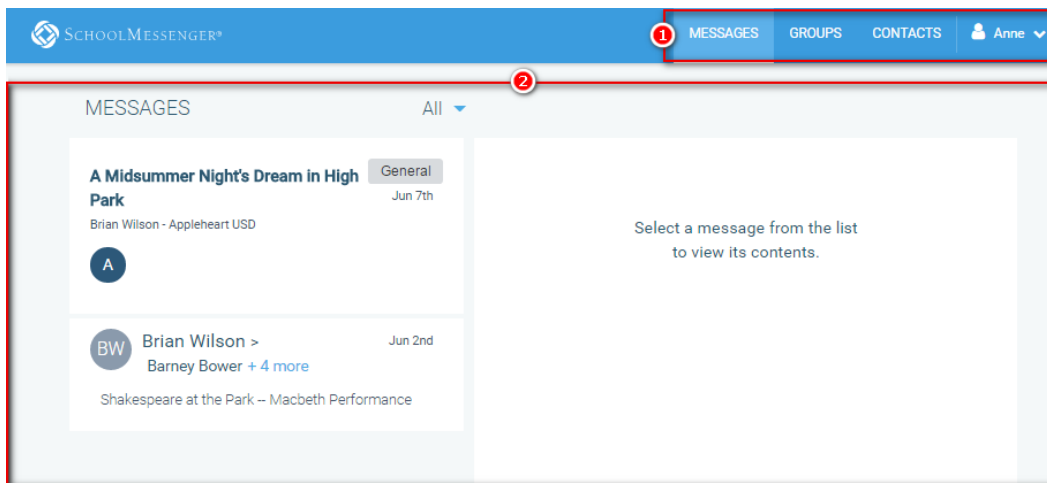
SchoolMessenger®

1 MESSAGES GROUPS CONTACTS Anne

2

MESSAGES All

A Midsummer Night's Dream in High Park
General
Jun 7th
Brian Wilson - Appleheart USD
A

BW Brian Wilson >
Barney Bower + 4 more
Jun 2nd
Shakespeare at the Park -- Macbeth Performance

Select a message from the list to view its contents.